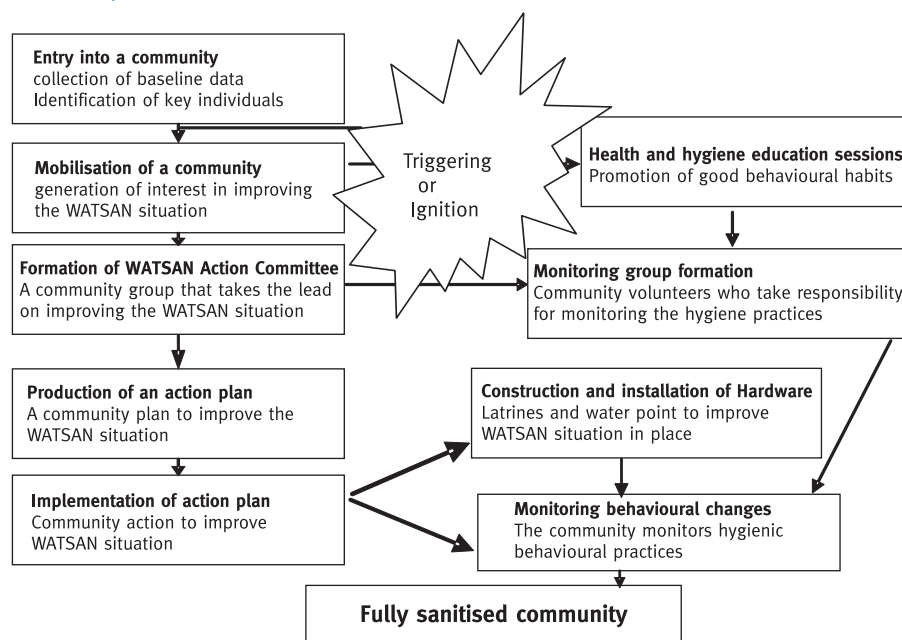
Entry into a community
collection of baseline data
Identification of key individuals

Mobilisation of a community
generation of interest in improving the WATSAN situation

Formation of WATSAN Action Committee
A community group that takes the lead on improving the WATSAN situation

Production of an action plan
A community plan to improve the WATSAN situation

Implementation of action plan
Community action to improve WATSAN situation

Triggering
or
Ignition

Health and hygiene education sessions
Promotion of good behavioural habits

Monitoring group formation
Community volunteers who take responsibility for monitoring the hygiene practices

Construction and installation of Hardware
Latrines and water point to improve WATSAN situation in place

Monitoring behavioural changes
The community monitors hygienic behavioural practices

Fully sanitised community